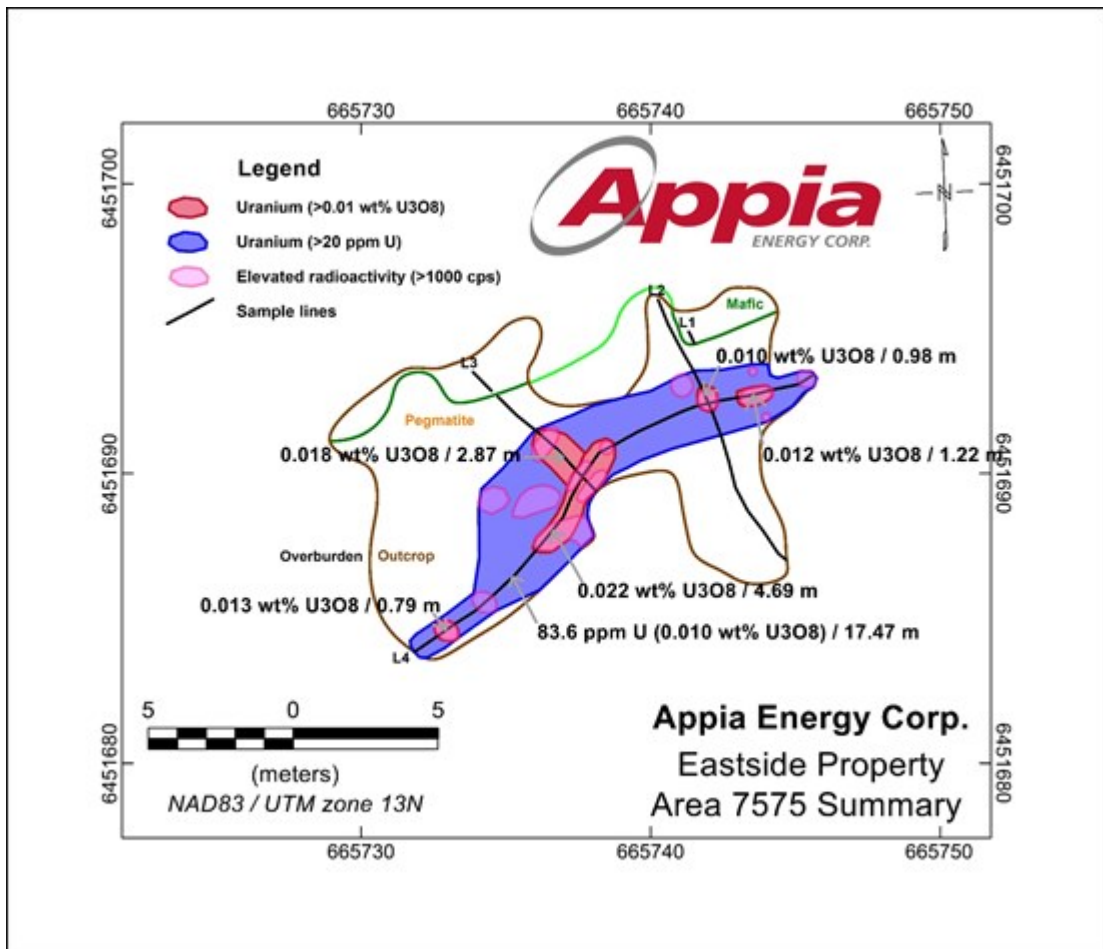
665730
665740
665750

6451700
6451690
6451680

6451700
6451690
6451680

Legend

Uranium (>0.01 wt% U3O8)

Uranium (>20 ppm U)

Elevated radioactivity (>1000 cps)

Sample lines

Appia
ENERGY CORP.

N

L2
L1
Mafic
L3
0.010 wt% U3O8 / 0.98 m
Pegmatite
0.018 wt% U3O8 / 2.87 m
0.012 wt% U3O8 / 1.22 m
Overburden
Outcrop
0.022 wt% U3O8 / 4.69 m
0.013 wt% U3O8 / 0.79 m
83.6 ppm U (0.010 wt% U3O8) / 17.47 m
L4

5 0 5
(meters)
NAD83 / UTM zone 13N

Appia Energy Corp.
Eastside Property
Area 7575 Summary

665730
665740
665750